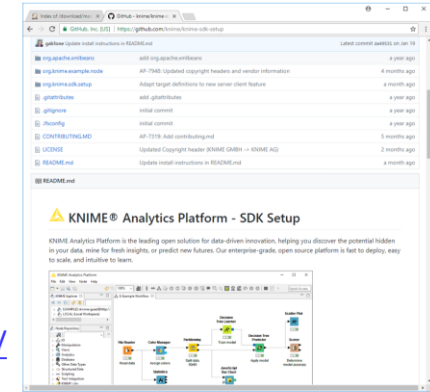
Index of /download/inco × GitHub - knime/knime-s ×

GitHub, Inc. [US] https://github.com/knime/knime-sdk-setup

gabkowe Update install instructions in README.md Latest commit aa4453 on Jan 19

| | | |
|---|---|---|
| org.apache.xml.beans | add org.apache.xml.beans | a year ago |
| org.knime.example.node | AP-7948: Updated copyright headers and vendor information | 4 months ago |
| org.knime.sdk.setup | Adapt target definitions to new server client feature | a month ago |
| .gitattributes | add .gitattributes | a year ago |
| .gitignore | initial commit | a year ago |
| .lfsconfig | initial commit | a year ago |
| CONTRIBUTING.MD | AP-7319: Add contributing.md | 5 months ago |
| LICENSE | Updated Copyright header (KNIME GMBH -> KNIME AG) | 2 months ago |
| README.md | Update install instructions in README.md | a month ago |

README.md

KNIME® Analytics Platform - SDK Setup

KNIME Analytics Platform is the leading open solution for data-driven innovation, helping you discover the potential hidden in your data, mine for fresh insights, or predict new futures. Our enterprise-grade, open source platform is fast to deploy, easy to scale, and intuitive to learn.

KNIME Analytics Platform
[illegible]